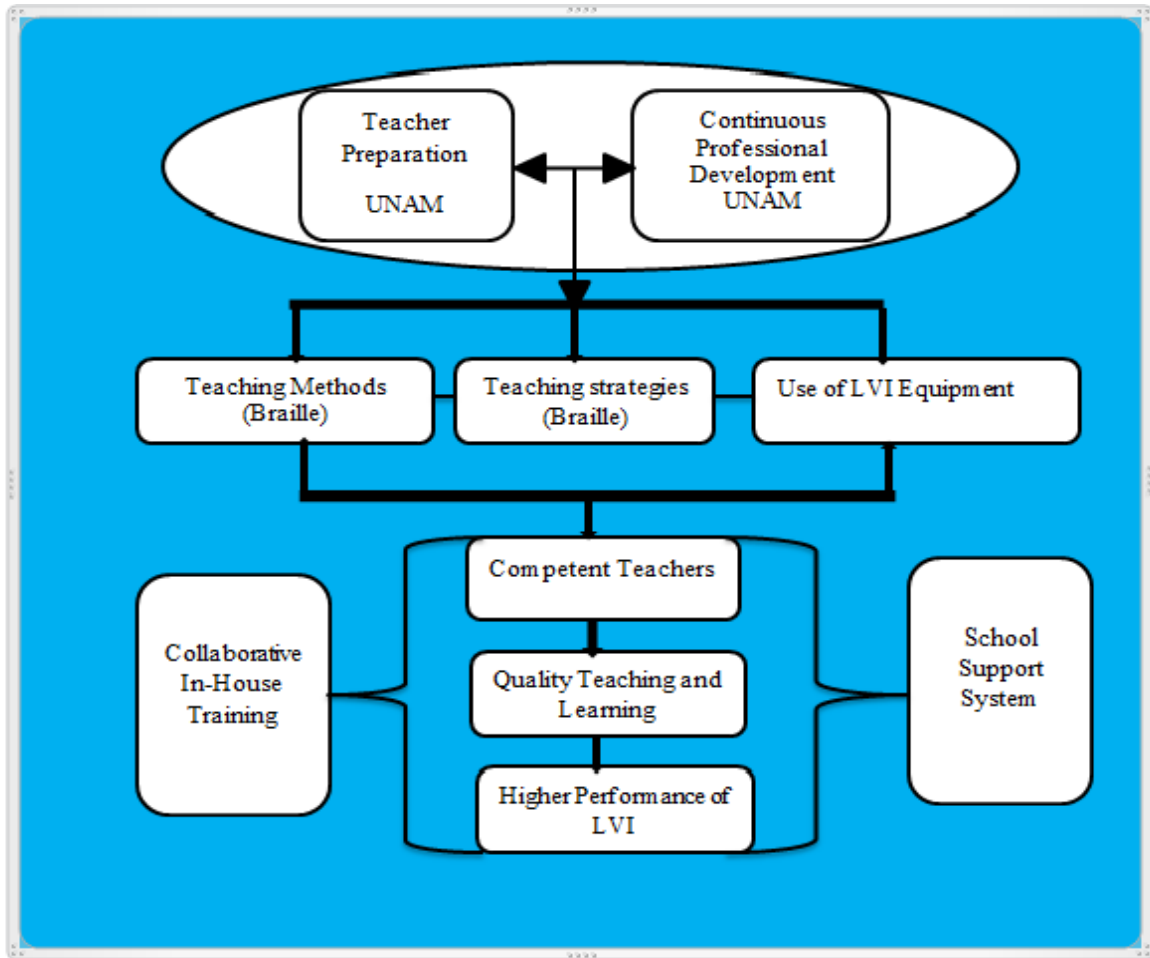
Teacher Preparation

UNAM

Continuous Professional Development UNAM

Teaching Methods (Braille)

Teaching strategies (Braille)

Use of LVI Equipment

Competent Teachers

Quality Teaching and Learning

Higher Performance of LVI

Collaborative In-House Training

School Support System